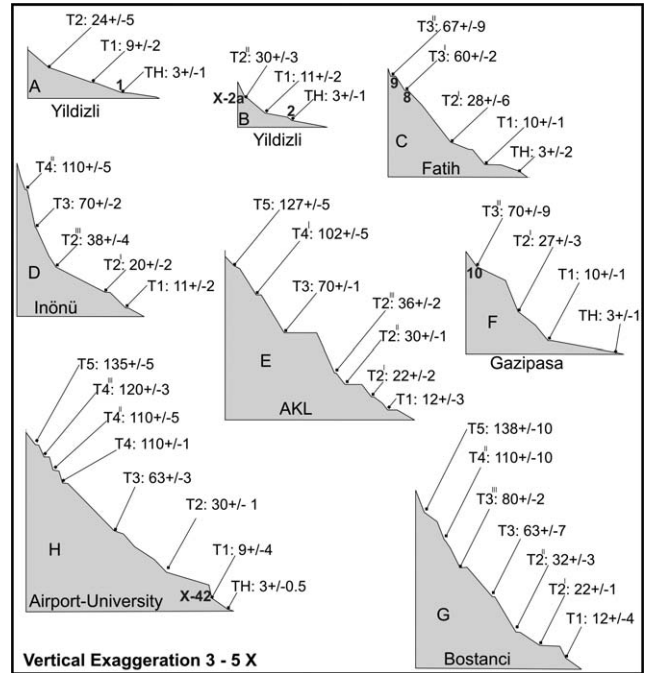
T2: 24+/-5
T1: 9+/-2
TH: 3+/-1
1
A
Yildizli

T2$^{II}$: 30+/-3
T1: 11+/-2
X-2a
TH: 3+/-1
2
B
Yildizli

T3$^{II}$: 67+/-9
T3$^{I}$: 60+/-2
9
8
T2$^{I}$: 28+/-6
T1: 10+/-1
C
TH: 3+/-2
Fatih

T4$^{II}$: 110+/-5
T3: 70+/-2
T2$^{III}$: 38+/-4
D
T2$^{I}$: 20+/-2
T1: 11+/-2
Inönü

T5: 127+/-5
T4$^{I}$: 102+/-5
T3: 70+/-1
T2$^{II}$: 36+/-2
E
T2$^{II}$: 30+/-1
T2$^{I}$: 22+/-2
AKL
T1: 12+/-3

T3$^{II}$: 70+/-9
T2$^{I}$: 27+/-3
10
T1: 10+/-1
F
TH: 3+/-1
Gazipasa

T5: 135+/-5
T4$^{III}$: 120+/-3
T4$^{II}$: 110+/-5
T4: 110+/-1
T3: 63+/-3
T2: 30+/- 1
H
T1: 9+/-4
X-42
TH: 3+/-0.5
Airport-University

T5: 138+/-10
T4$^{II}$: 110+/-10
T3$^{III}$: 80+/-2
T3: 63+/-7
T2$^{II}$: 32+/-3
G
T2$^{I}$: 22+/-1
T1: 12+/-4
Bostanci

Vertical Exaggeration 3 - 5 X